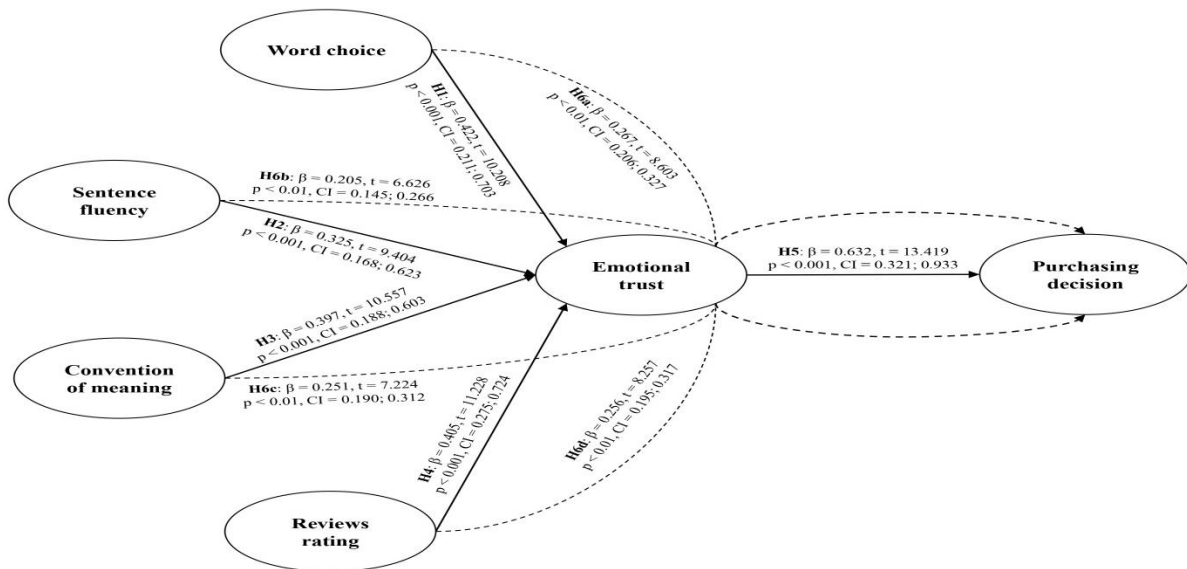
Word choice

H1: β = 0.422, t = 10.208
p < 0.001, CI = 0.211; 0.703

H6a: β = 0.267, t = 8.603
p < 0.01, CI = 0.206; 0.327

Sentence fluency

H6b: β = 0.205, t = 6.626
p < 0.01, CI = 0.145; 0.266

H2: β = 0.325, t = 9.404
p < 0.001, CI = 0.168; 0.623

Emotional trust

H5: β = 0.632, t = 13.419
p < 0.001, CI = 0.321; 0.933

Purchasing decision

H3: β = 0.397, t = 10.557
p < 0.001, CI = 0.188; 0.603

Convention of meaning

H6c: β = 0.251, t = 7.224
p < 0.01, CI = 0.190; 0.312

H4: β = 0.405, t = 11.228
p < 0.001, CI = 0.275; 0.724

H6d: β = 0.256, t = 8.257
p < 0.01, CI = 0.195; 0.317

Reviews rating